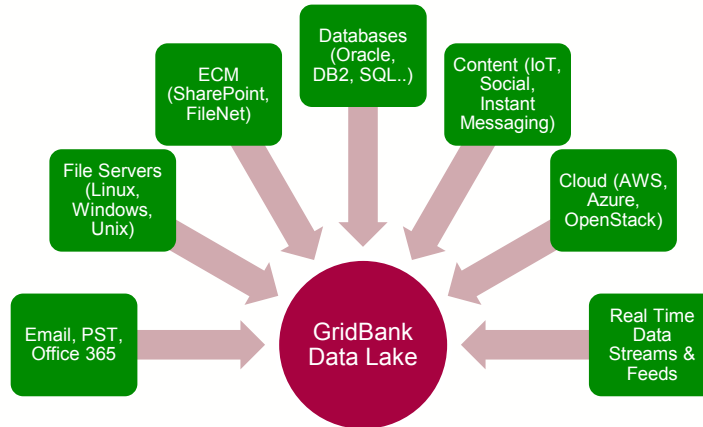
Databases (Oracle, DB2, SQL..)

ECM (SharePoint, FileNet)

Content (IoT, Social, Instant Messaging)

File Servers (Linux, Windows, Unix)

Cloud (AWS, Azure, OpenStack)

Email, PST, Office 365

GridBank Data Lake

Real Time Data Streams & Feeds